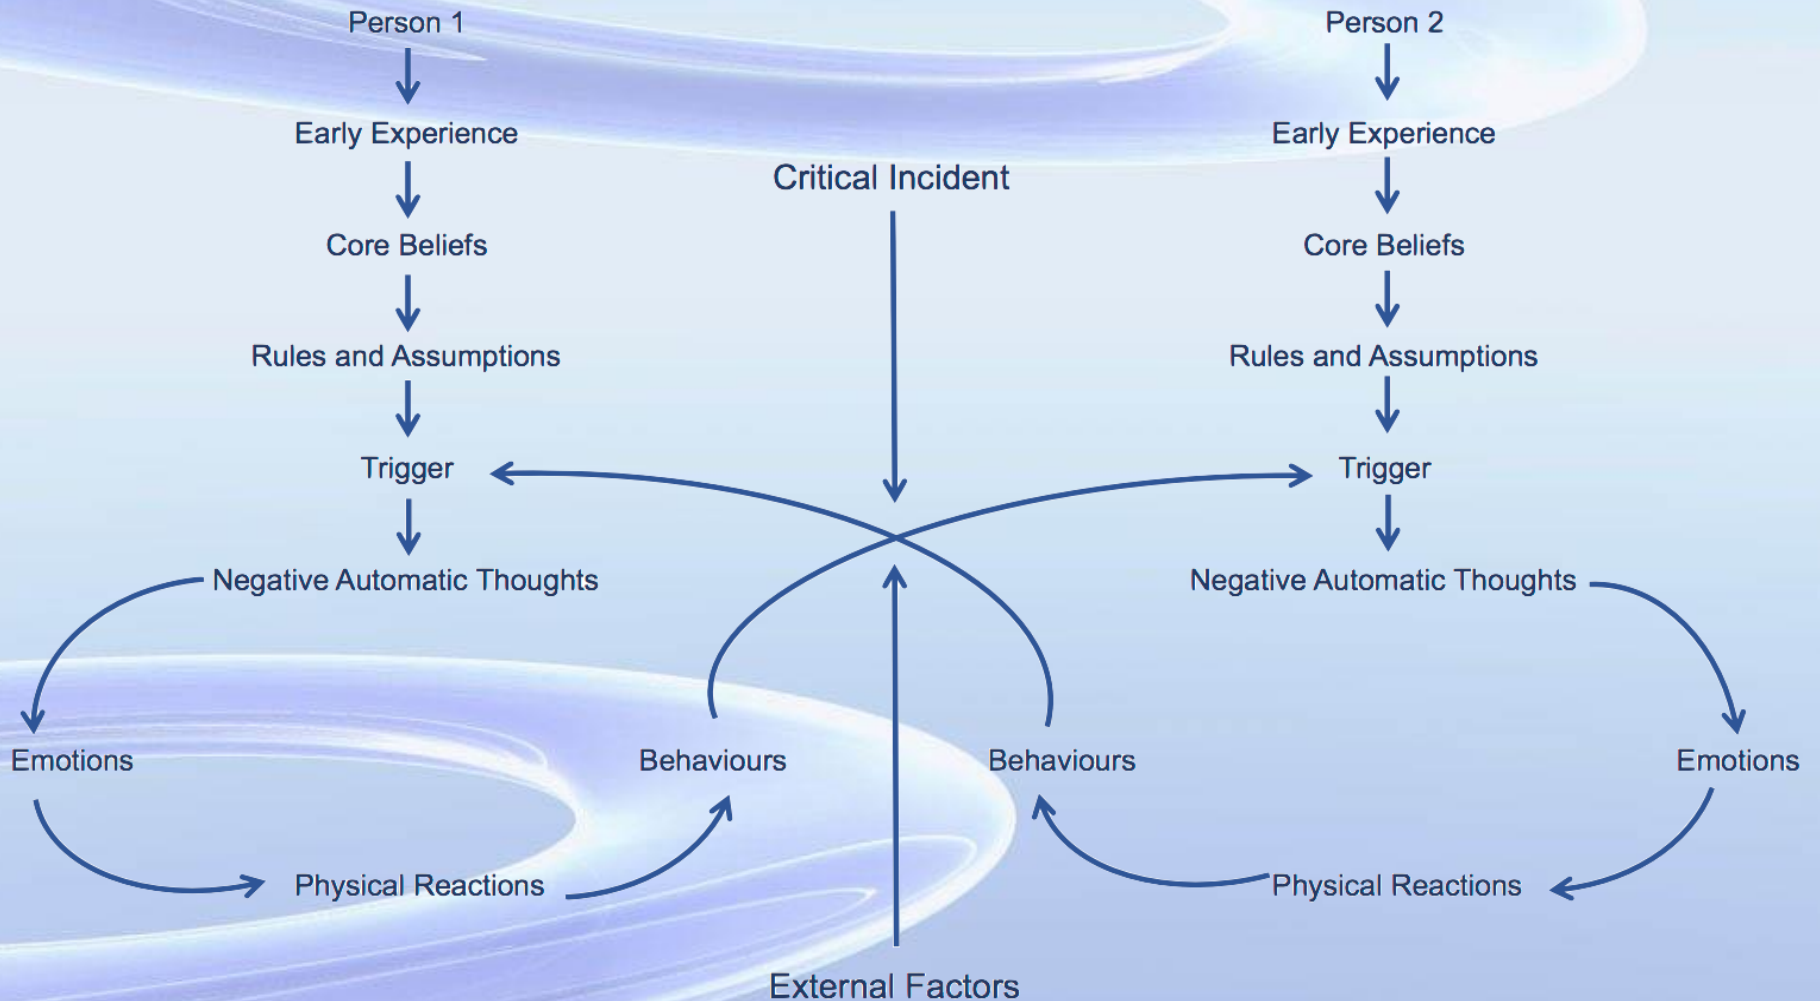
Person 1

Early Experience

Core Beliefs

Rules and Assumptions

Trigger

Negative Automatic Thoughts

Emotions

Behaviours

Physical Reactions

Critical Incident

External Factors

Person 2

Early Experience

Core Beliefs

Rules and Assumptions

Trigger

Negative Automatic Thoughts

Behaviours

Emotions

Physical Reactions